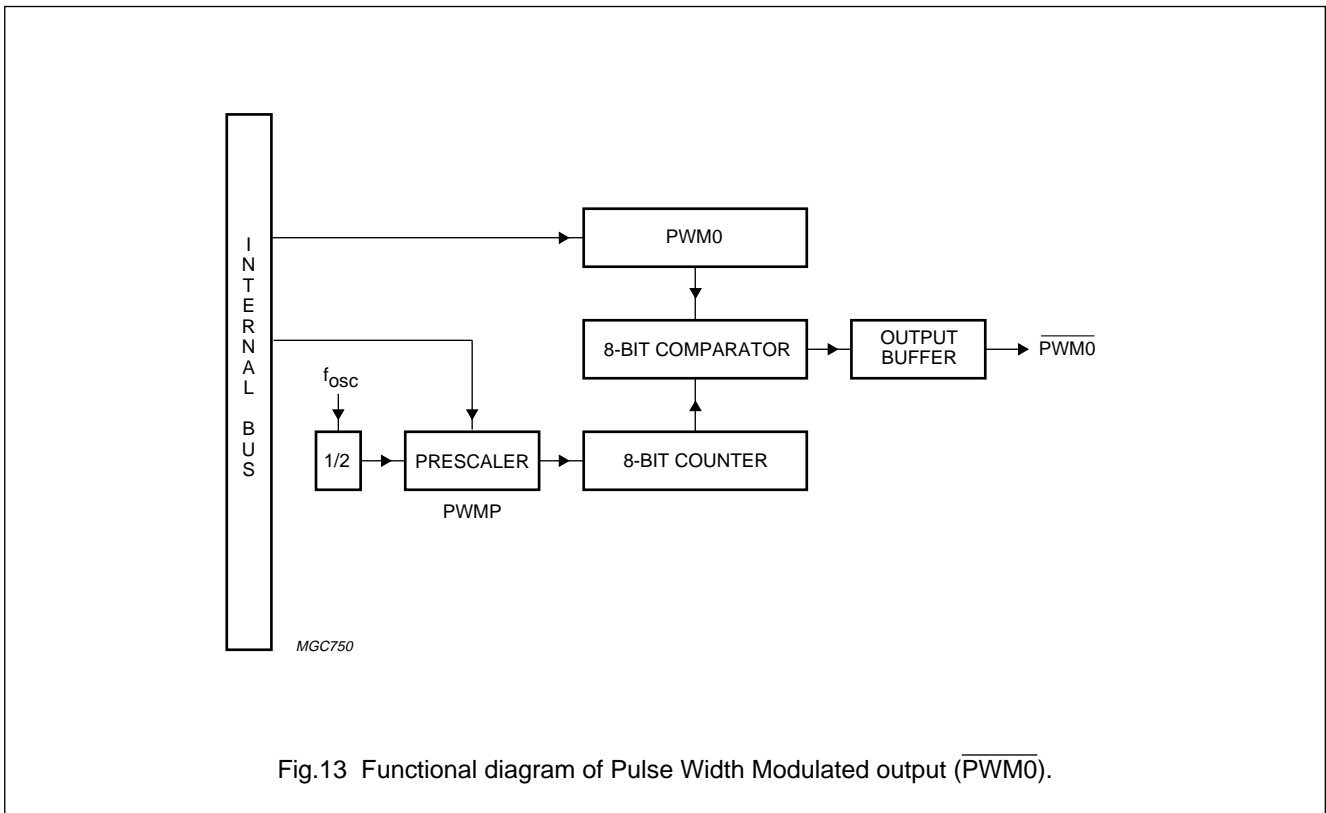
INTERNAL BUS

PWM0

8-BIT COMPARATOR

OUTPUT BUFFER

$\overline{PWM0}$

$f_{osc}$

1/2

PRESCALER

PWMP

8-BIT COUNTER

MGC750

Fig.13 Functional diagram of Pulse Width Modulated output ($\overline{PWM0}$).